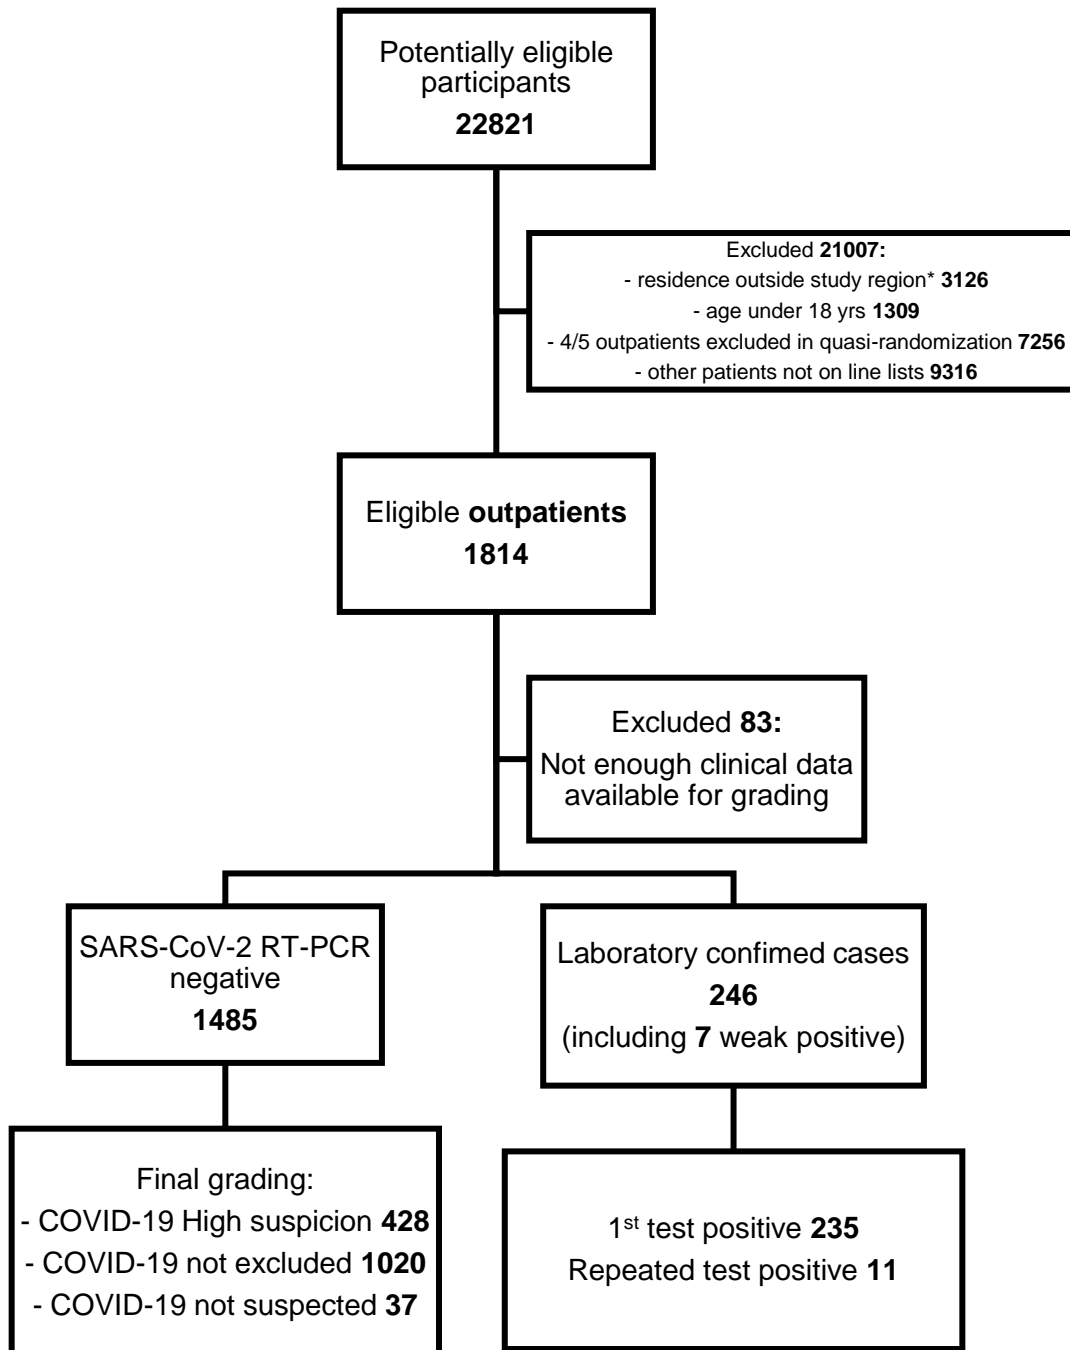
Potentially eligible participants
22821

Excluded 21007:
- residence outside study region* 3126
- age under 18 yrs 1309
- 4/5 outpatients excluded in quasi-randomization 7256
- other patients not on line lists 9316

Eligible outpatients
1814

Excluded 83:
Not enough clinical data available for grading

SARS-CoV-2 RT-PCR negative
1485

Laboratory confimed cases
246
(including 7 weak positive)

Final grading:
- COVID-19 High suspicion 428
- COVID-19 not excluded 1020
- COVID-19 not suspected 37

1$^{st}$ test positive 235
Repeated test positive 11